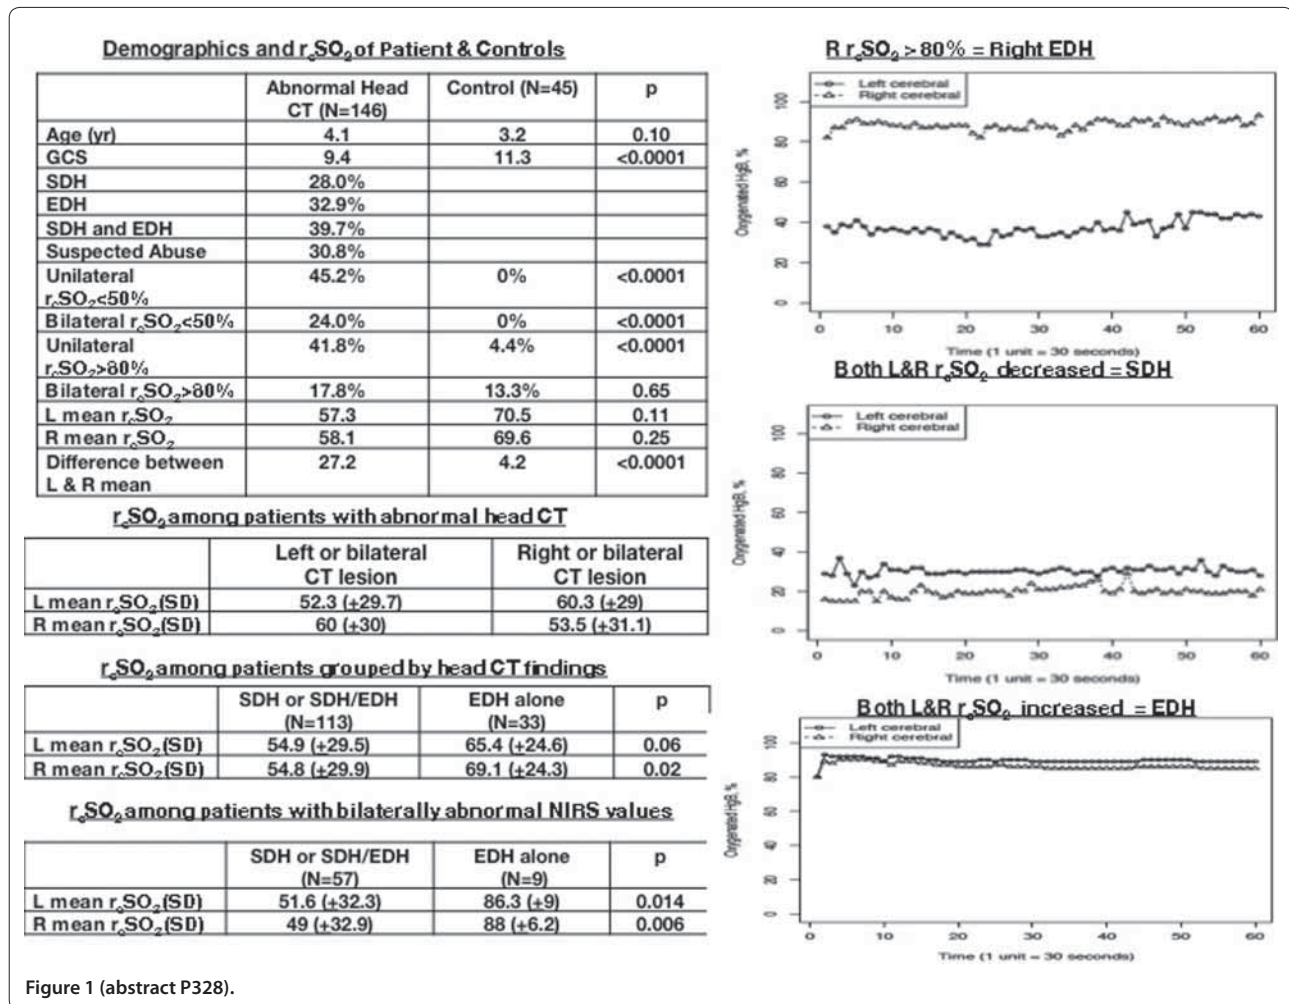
Demographics and $r_cSO_2$ of Patient & Controls

| | Abnormal Head CT (N=146) | Control (N=45) | p |
|---|---|---|---|
| Age (yr) | 4.1 | 3.2 | 0.10 |
| GCS | 9.4 | 11.3 | <0.0001 |
| SDH | 28.0% | | |
| EDH | 32.9% | | |
| SDH and EDH | 39.7% | | |
| Suspected Abuse | 30.8% | | |
| Unilateral $r_cSO_2$<50% | 45.2% | 0% | <0.0001 |
| Bilateral $r_cSO_2$<50% | 24.0% | 0% | <0.0001 |
| Unilateral $r_cSO_2$>80% | 41.8% | 4.4% | <0.0001 |
| Bilateral $r_cSO_2$>80% | 17.8% | 13.3% | 0.65 |
| L mean $r_cSO_2$ | 57.3 | 70.5 | 0.11 |
| R mean $r_cSO_2$ | 58.1 | 69.6 | 0.25 |
| Difference between L & R mean | 27.2 | 4.2 | <0.0001 |

$r_cSO_2$ among patients with abnormal head CT

| | Left or bilateral CT lesion | Right or bilateral CT lesion |
|---|---|---|
| L mean $r_cSO_2$(SD) | 52.3 (+29.7) | 60.3 (+29) |
| R mean $r_cSO_2$(SD) | 60 (+30) | 53.5 (+31.1) |

$r_cSO_2$ among patients grouped by head CT findings

| | SDH or SDH/EDH (N=113) | EDH alone (N=33) | p |
|---|---|---|---|
| L mean $r_cSO_2$(SD) | 54.9 (+29.5) | 65.4 (+24.6) | 0.06 |
| R mean $r_cSO_2$(SD) | 54.8 (+29.9) | 69.1 (+24.3) | 0.02 |

$r_cSO_2$ among patients with bilaterally abnormal NIRS values

| | SDH or SDH/EDH (N=57) | EDH alone (N=9) | p |
|---|---|---|---|
| L mean $r_cSO_2$(SD) | 51.6 (+32.3) | 86.3 (+9) | 0.014 |
| R mean $r_cSO_2$(SD) | 49 (+32.9) | 88 (+6.2) | 0.006 |

R $r_cSO_2$ > 80% = Right EDH
Left cerebral
Right cerebral
Oxygenated HgB, %
0 20 40 60 80 100
0 10 20 30 40 50 60
Time (1 unit = 30 seconds)

Both L&R $r_cSO_2$ decreased = SDH
Left cerebral
Right cerebral
Oxygenated HgB, %
0 20 40 60 80 100
0 10 20 30 40 50 60
Time (1 unit = 30 seconds)

Both L&R $r_cSO_2$ increased = EDH
Left cerebral
Right cerebral
Oxygenated HgB, %
0 20 40 60 80 100
0 10 20 30 40 50 60
Time (1 unit = 30 seconds)

Figure 1 (abstract P328).